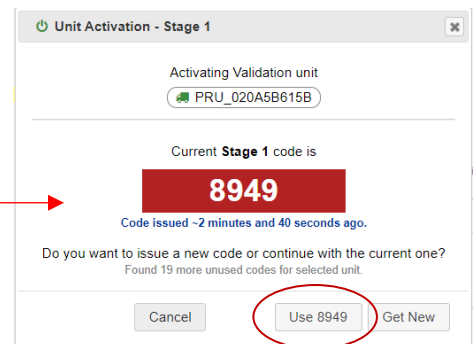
Unit Activation - Stage 1

Activating Validation unit

PRU_020A5B615B

Current **Stage 1** code is

8949

Code issued ~2 minutes and 40 seconds ago.

Do you want to issue a new code or continue with the current one?

Found 19 more unused codes for selected unit.

Cancel

Use 8949

Get New